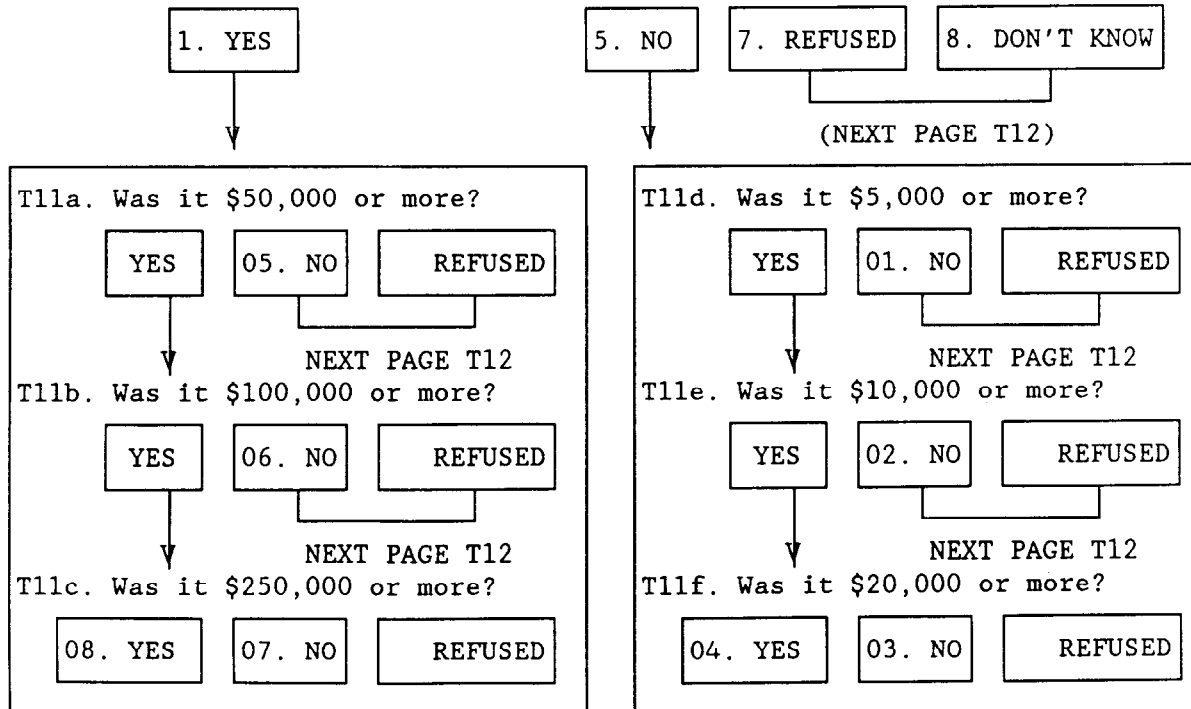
1. YES

5. NO

7. REFUSED

8. DON'T KNOW

(NEXT PAGE T12)

T11a. Was it \$50,000 or more?

YES

05. NO

REFUSED

NEXT PAGE T12

T11b. Was it \$100,000 or more?

YES

06. NO

REFUSED

NEXT PAGE T12

T11c. Was it \$250,000 or more?

08. YES

07. NO

REFUSED

T11d. Was it \$5,000 or more?

YES

01. NO

REFUSED

NEXT PAGE T12

T11e. Was it \$10,000 or more?

YES

02. NO

REFUSED

NEXT PAGE T12

T11f. Was it \$20,000 or more?

04. YES

03. NO

REFUSED